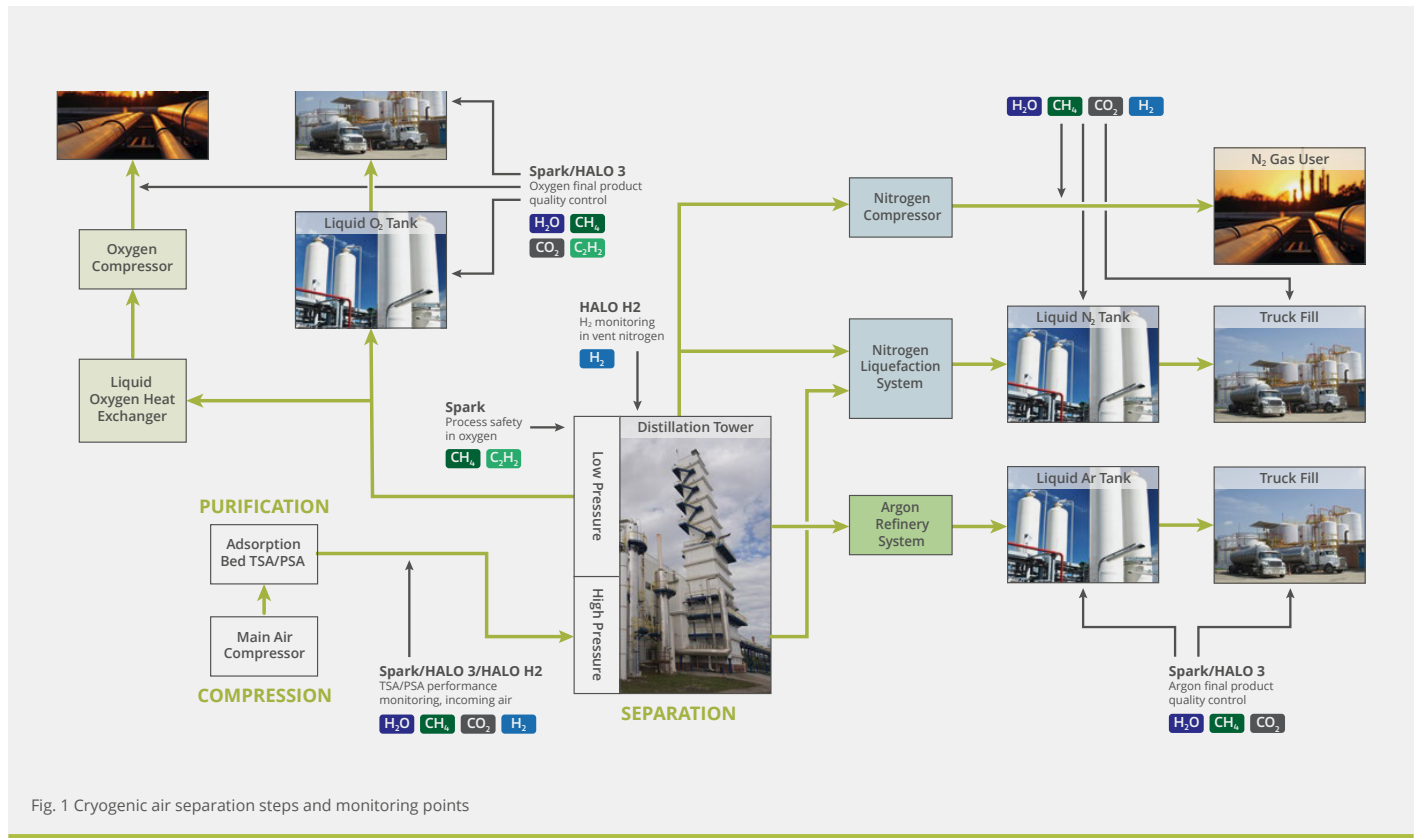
Spark/HALO 3
Oxygen final product quality control

$H_2O$ $CH_4$ $CO_2$ $C_2H_2$

Liquid $O_2$ Tank

Oxygen Compressor

Liquid Oxygen Heat Exchanger

HALO H2
$H_2$ monitoring in vent nitrogen

$H_2$

Spark
Process safety in oxygen

$CH_4$ $C_2H_2$

Distillation Tower

Low Pressure

High Pressure

PURIFICATION

Adsorption Bed TSA/PSA

Main Air Compressor

COMPRESSION

Spark/HALO 3/HALO H2
TSA/PSA performance monitoring, incoming air

$H_2O$ $CH_4$ $CO_2$ $H_2$

SEPARATION

$H_2O$ $CH_4$ $CO_2$ $H_2$

Nitrogen Compressor

$N_2$ Gas User

Nitrogen Liquefaction System

Liquid $N_2$ Tank

Truck Fill

Argon Refinery System

Liquid Ar Tank

Truck Fill

Spark/HALO 3
Argon final product quality control

$H_2O$ $CH_4$ $CO_2$

Fig. 1 Cryogenic air separation steps and monitoring points